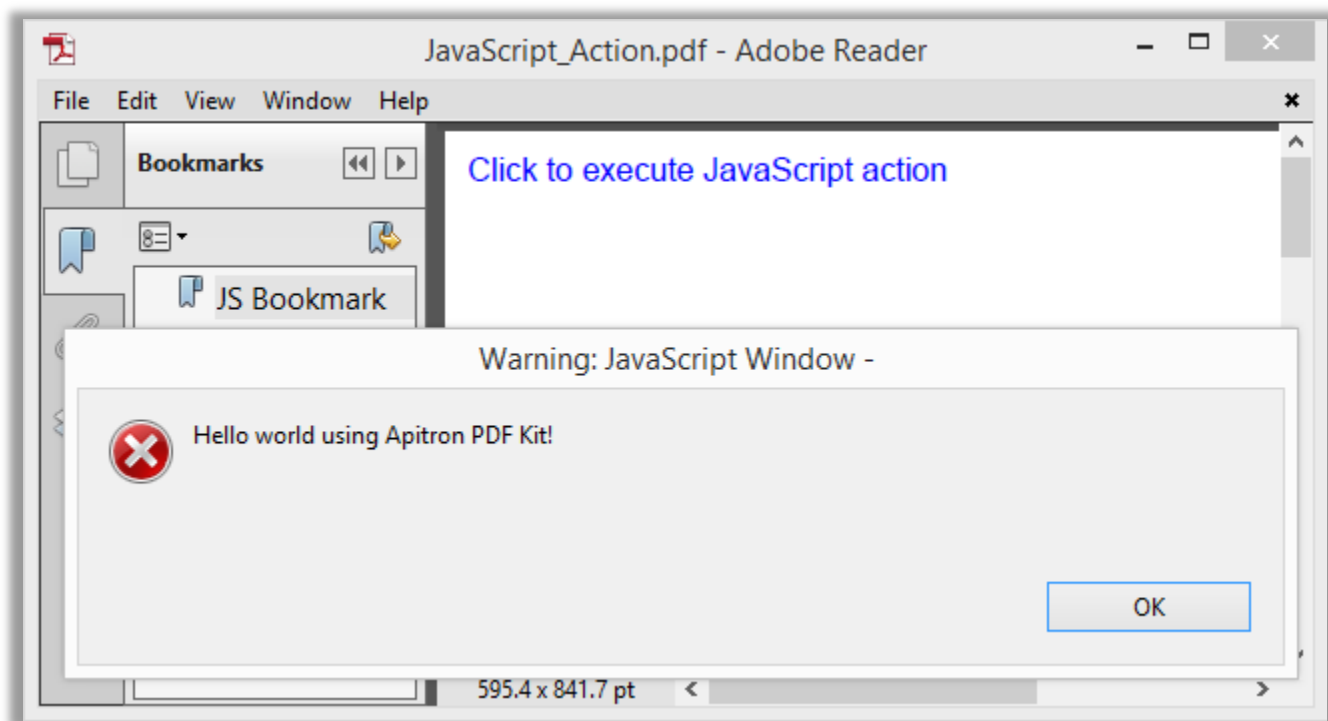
JavaScript_Action.pdf - Adobe Reader

File Edit View Window Help

Bookmarks

JS Bookmark

Click to execute JavaScript action

Warning: JavaScript Window -

Hello world using Apitron PDF Kit!

OK

595.4 x 841.7 pt